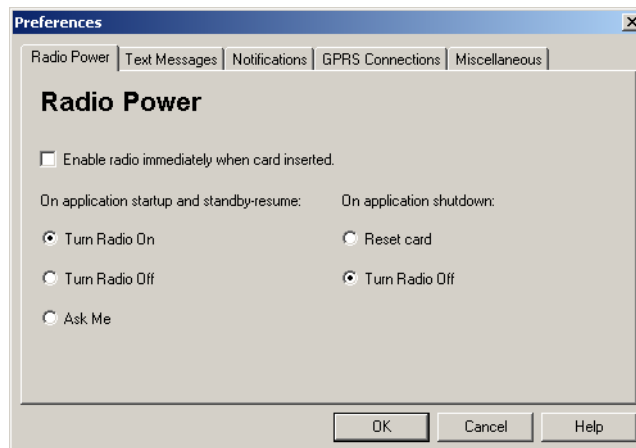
Preferences

Radio Power | Text Messages | Notifications | GPRS Connections | Miscellaneous

Radio Power

Enable radio immediately when card inserted.

On application startup and standby-resume:

Turn Radio On

Turn Radio Off

Ask Me

On application shutdown:

Reset card

Turn Radio Off

OK

Cancel

Help